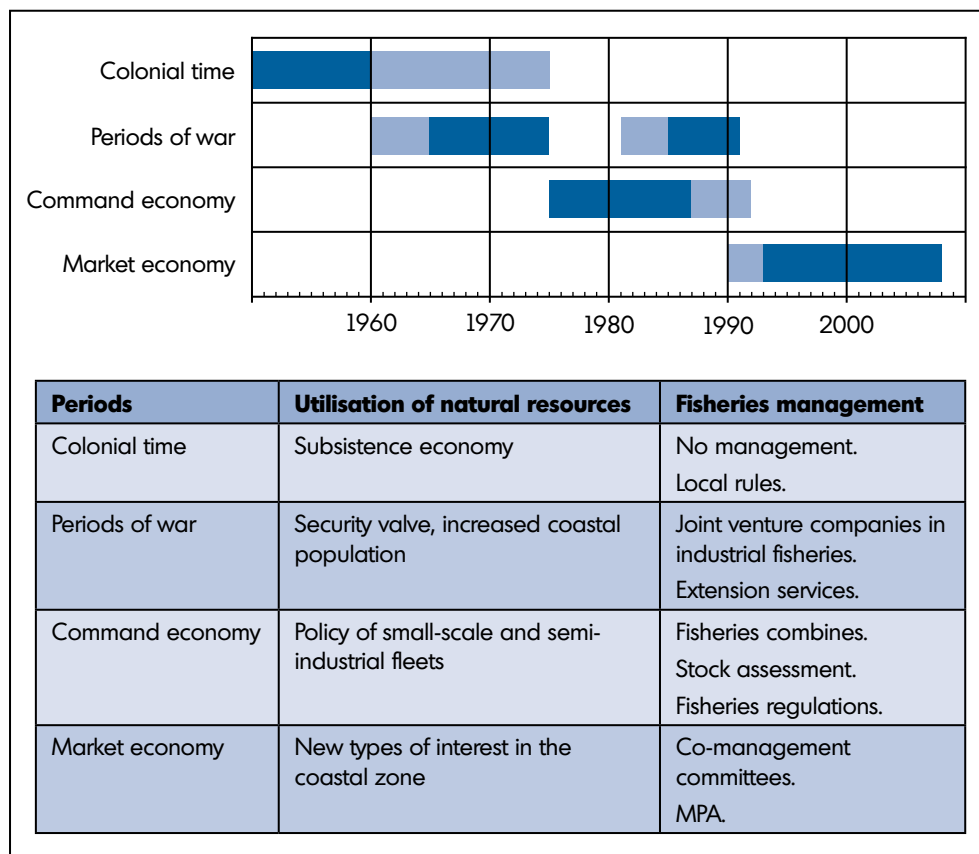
Colonial time
Periods of war
Command economy
Market economy

1960 1970 1980 1990 2000

| Periods | Utilisation of natural resources | Fisheries management |
|---|---|---|
| Colonial time | Subsistence economy | No management. Local rules. |
| Periods of war | Security valve, increased coastal population | Joint venture companies in industrial fisheries. Extension services. |
| Command economy | Policy of small-scale and semi-industrial fleets | Fisheries combines. Stock assessment. Fisheries regulations. |
| Market economy | New types of interest in the coastal zone | Co-management committees. MPA. |